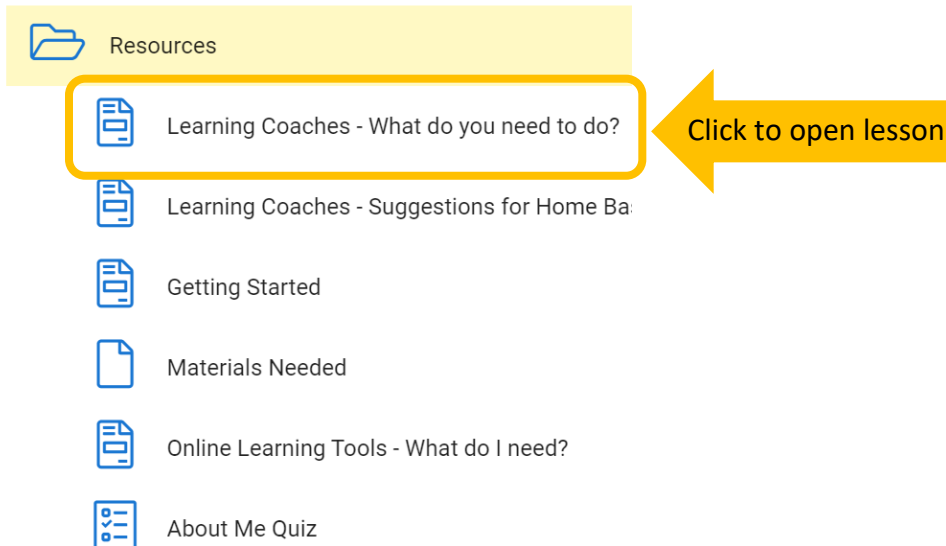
Resources

Learning Coaches - What do you need to do?

Click to open lesson

Learning Coaches - Suggestions for Home Ba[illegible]

Getting Started

Materials Needed

Online Learning Tools - What do I need?

About Me Quiz